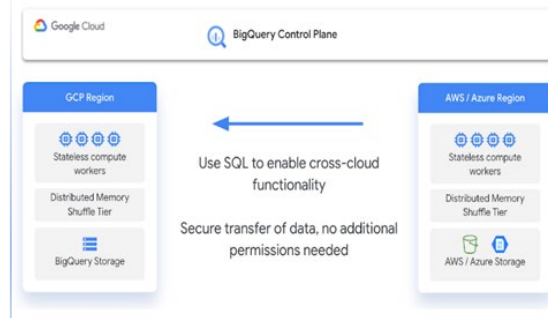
Google Cloud

BigQuery Control Plane

GCP Region

Stateless compute workers

Distributed Memory Shuffle Tier

BigQuery Storage

Use SQL to enable cross-cloud functionality

Secure transfer of data, no additional permissions needed

AWS / Azure Region

Stateless compute workers

Distributed Memory Shuffle Tier

AWS / Azure Storage